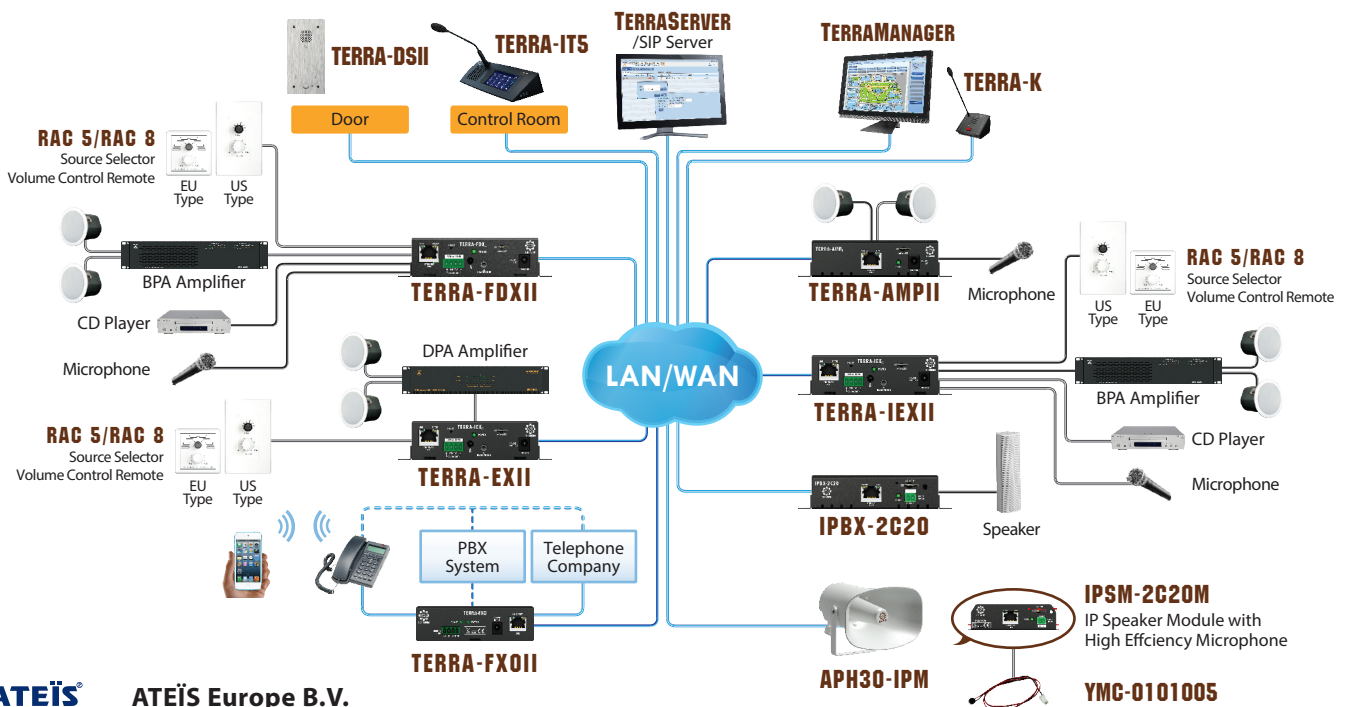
TERRA-DSII

Door

TERRA-IT5

Control Room

TERRASERVER
/SIP Server

TERRAMANAGER

TERRA-K

RAC 5/RAC 8
Source Selector
Volume Control Remote

EU Type

US Type

BPA Amplifier

TERRA-FDXII

CD Player

Microphone

DPA Amplifier

LAN/WAN

RAC 5/RAC 8
Source Selector
Volume Control Remote

EU Type

US Type

TERRA-EXII

PBX System

Telephone Company

TERRA-FXOII

TERRA-AMPII

Microphone

US Type

EU Type

RAC 5/RAC 8
Source Selector
Volume Control Remote

TERRA-IEXII

BPA Amplifier

CD Player

Microphone

IPBX-2C20

Speaker

APH30-IPM

IPSM-2C20M
IP Speaker Module with
High Effciency Microphone

YMC-0101005

ATEÏS®

ATEÏS Europe B.V.